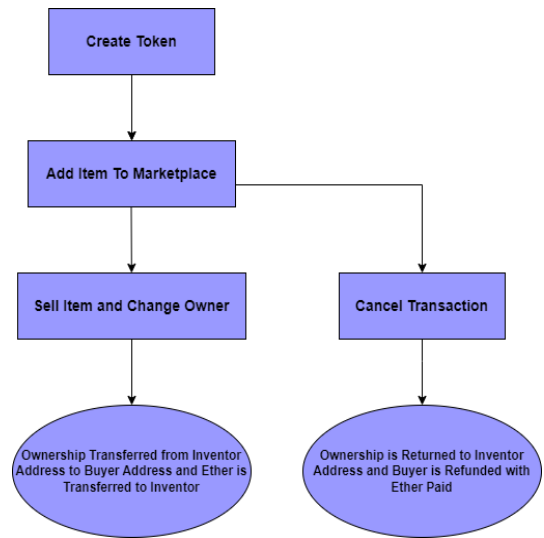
Create Token

Add Item To Marketplace

Sell Item and Change Owner

Cancel Transaction

Ownership Transferred from Inventor Address to Buyer Address and Ether is Transferred to Inventor

Ownership is Returned to Inventor Address and Buyer is Refunded with Ether Paid